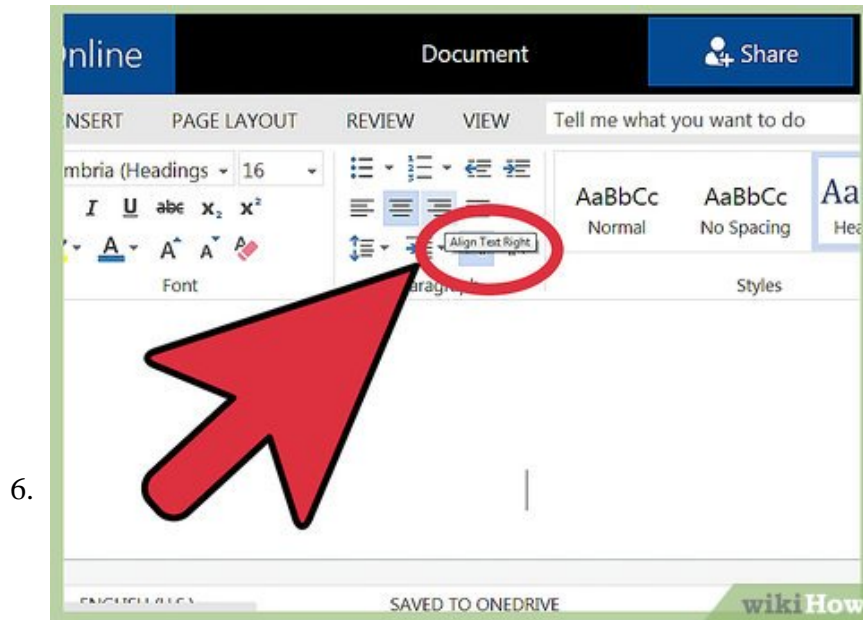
6.

nline

Document

Share

NSERT PAGE LAYOUT REVIEW VIEW Tell me what you want to do

mbria (Headings 16

I U abc $x_2$ $x^2$

A A A

Font

Align Text Right

Paragraph

AaBbCc Normal

AaBbCc No Spacing

Aa Hea

Styles

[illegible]

SAVED TO ONEDRIVE

wikiHow